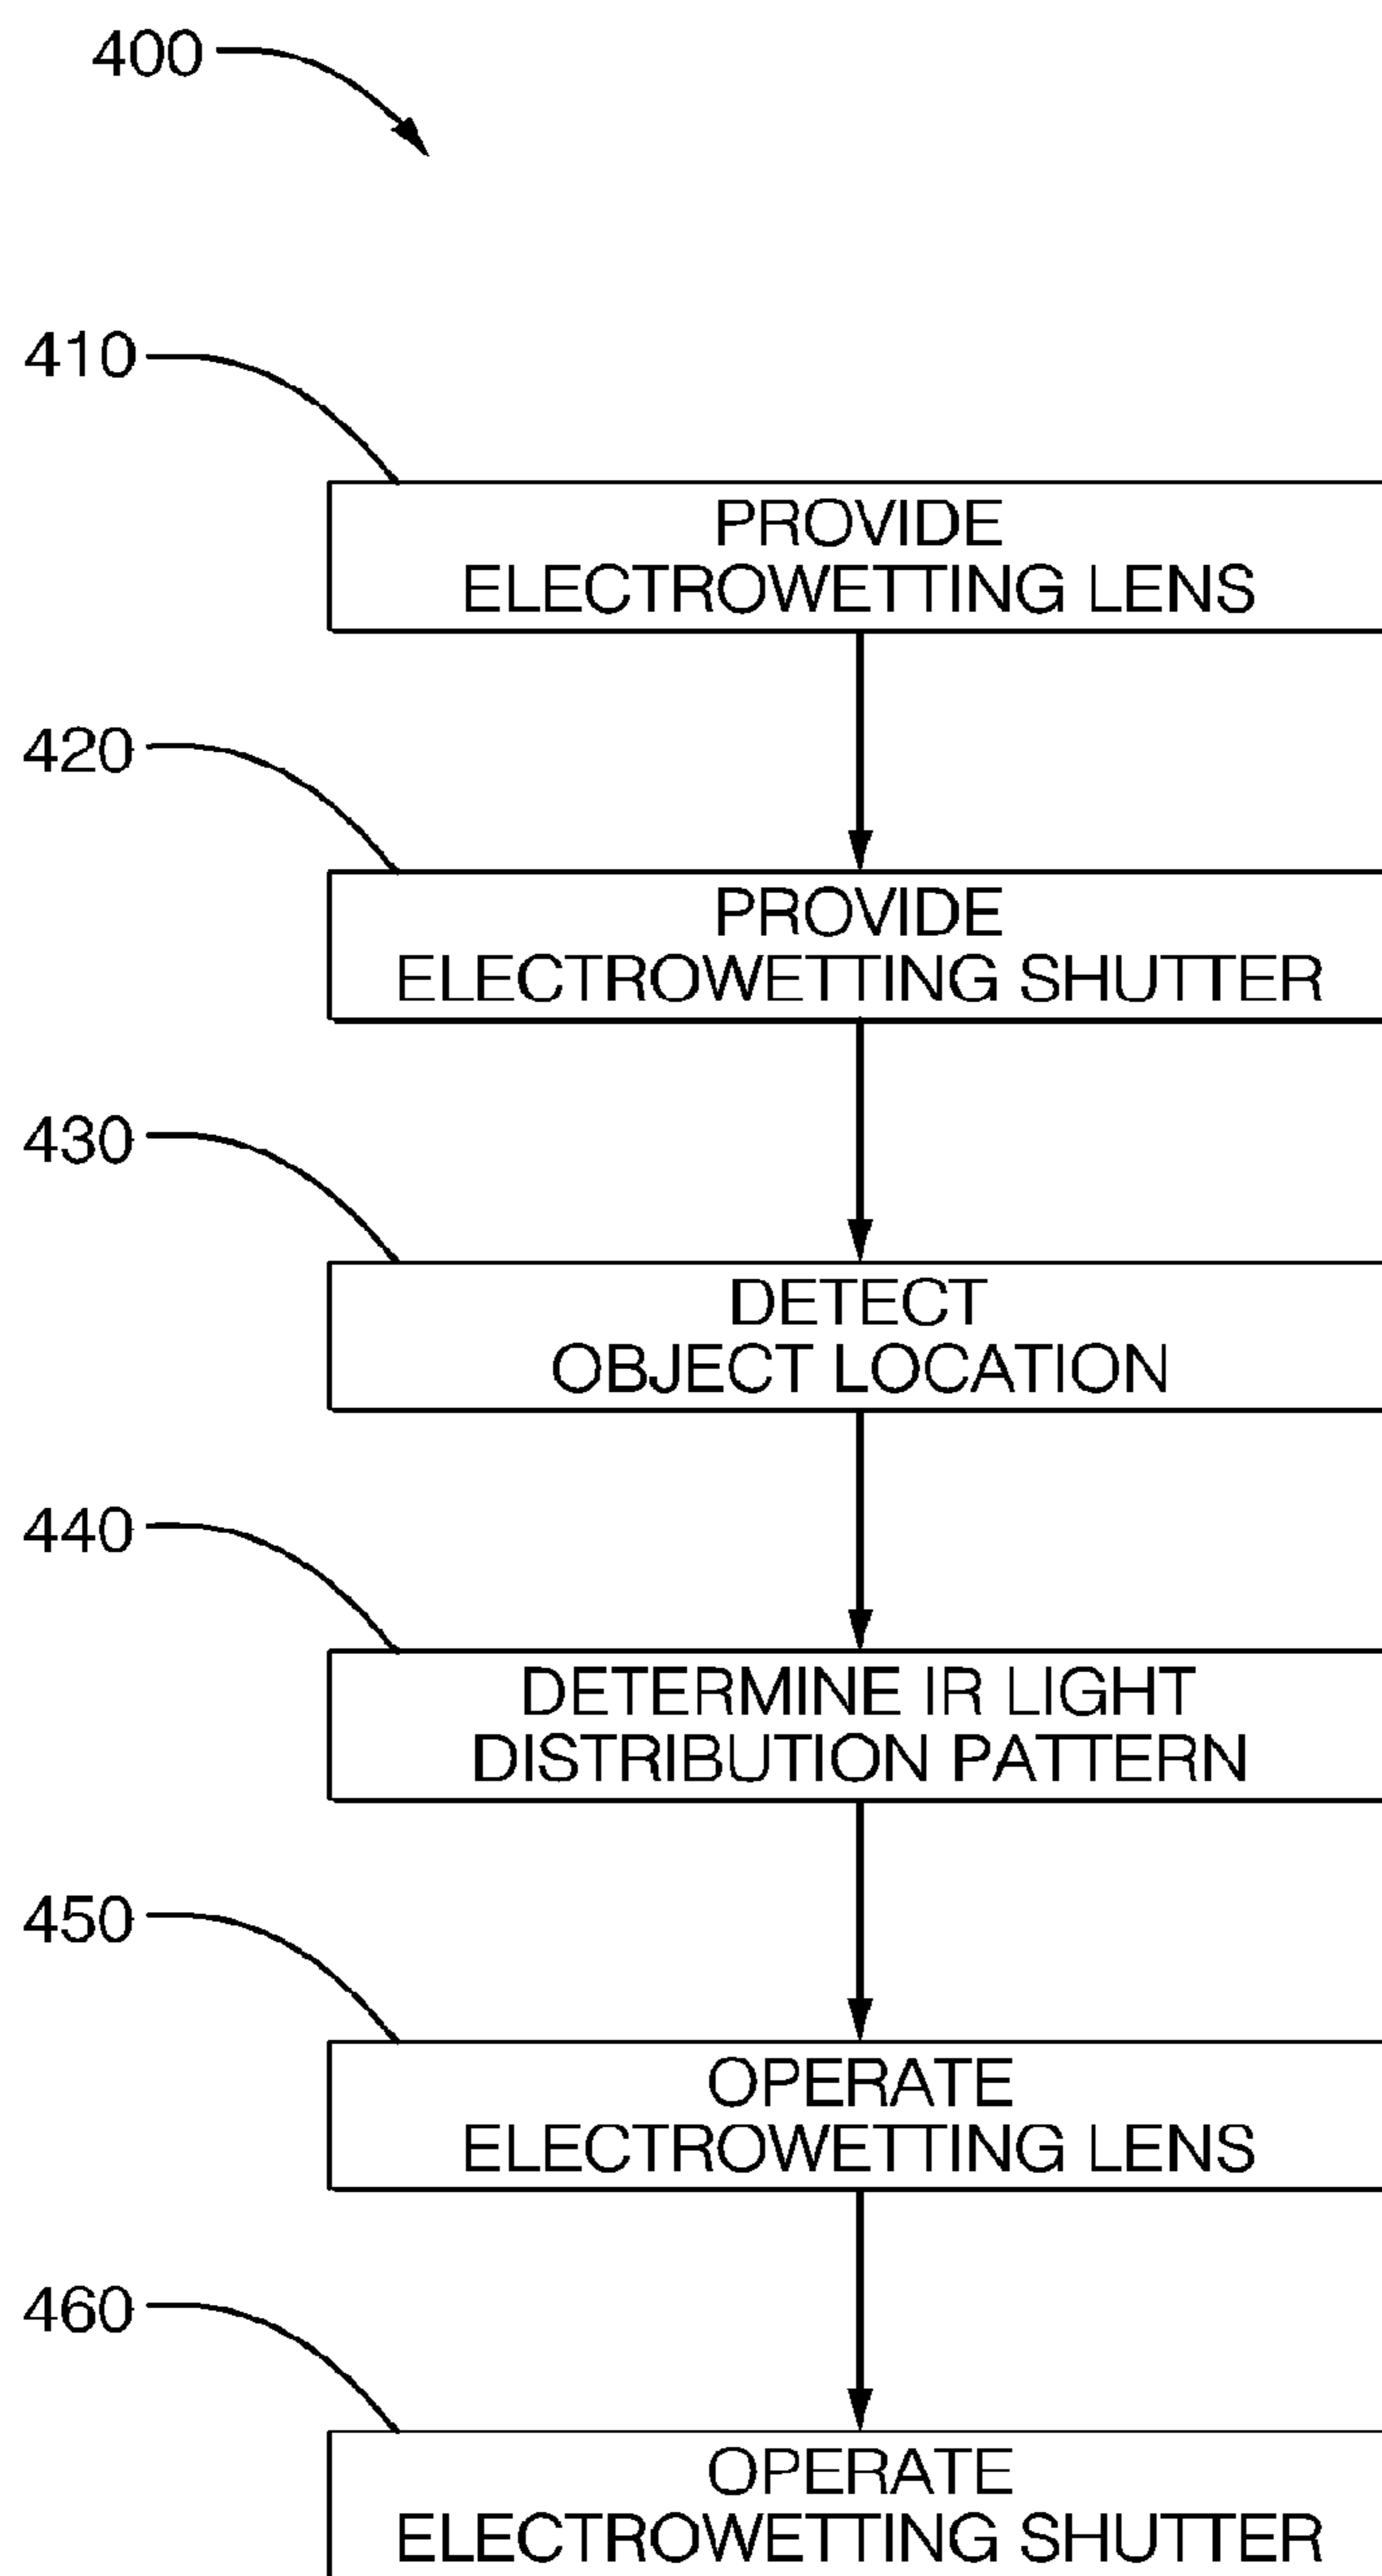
400

410

PROVIDE ELECTROWETTING LENS

420

PROVIDE ELECTROWETTING SHUTTER

430

DETECT OBJECT LOCATION

440

DETERMINE IR LIGHT DISTRIBUTION PATTERN

450

OPERATE ELECTROWETTING LENS

460

OPERATE ELECTROWETTING SHUTTER